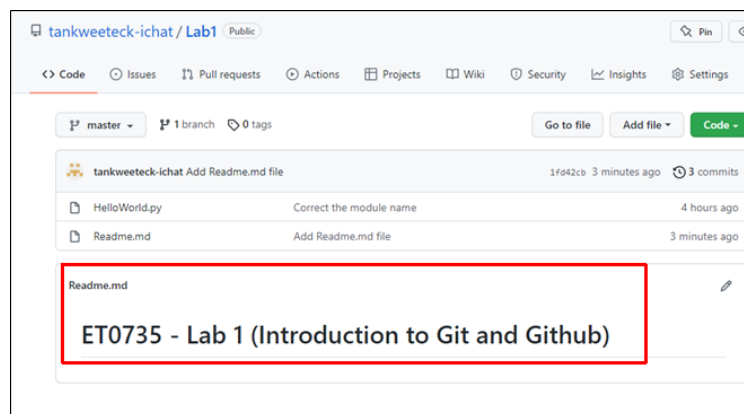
tankweeteck-ichat / Lab1 Public

Pin

<> Code Issues Pull requests Actions Projects Wiki Security Insights Settings

master 1 branch 0 tags

Go to file Add file Code

tankweeteck-ichat Add Readme.md file 1fd42cb 3 minutes ago 3 commits

| | | |
|---|---|---|
| HelloWorld.py | Correct the module name | 4 hours ago |
| Readme.md | Add Readme.md file | 3 minutes ago |

Readme.md

ET0735 - Lab 1 (Introduction to Git and Github)